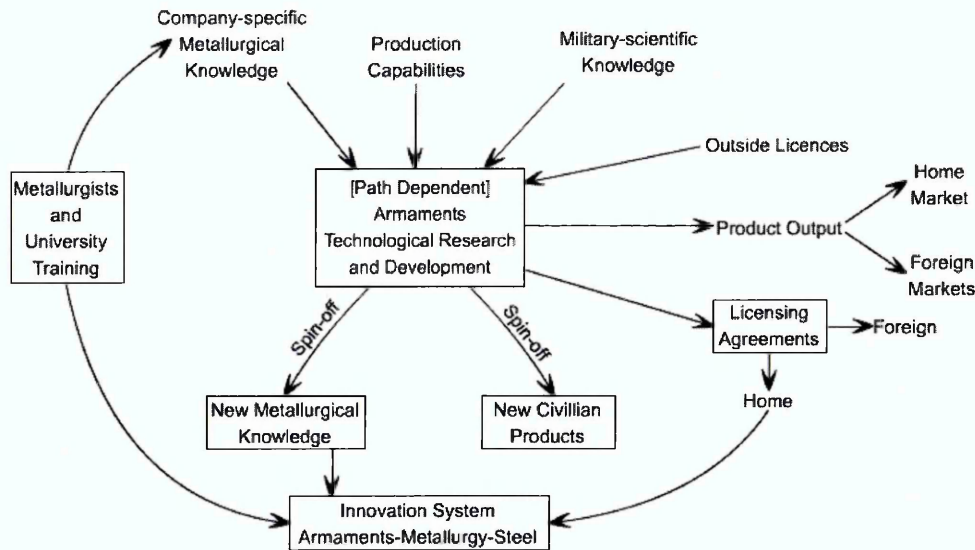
Company-specific Metallurgical Knowledge

Production Capabilities

Military-scientific Knowledge

Outside Licences

Metallurgists and University Training

[Path Dependent] Armaments Technological Research and Development

Product Output

Home Market

Foreign Markets

Spin-off

Spin-off

Licensing Agreements

Foreign

Home

New Metallurgical Knowledge

New Civillian Products

Innovation System Armaments-Metallurgy-Steel